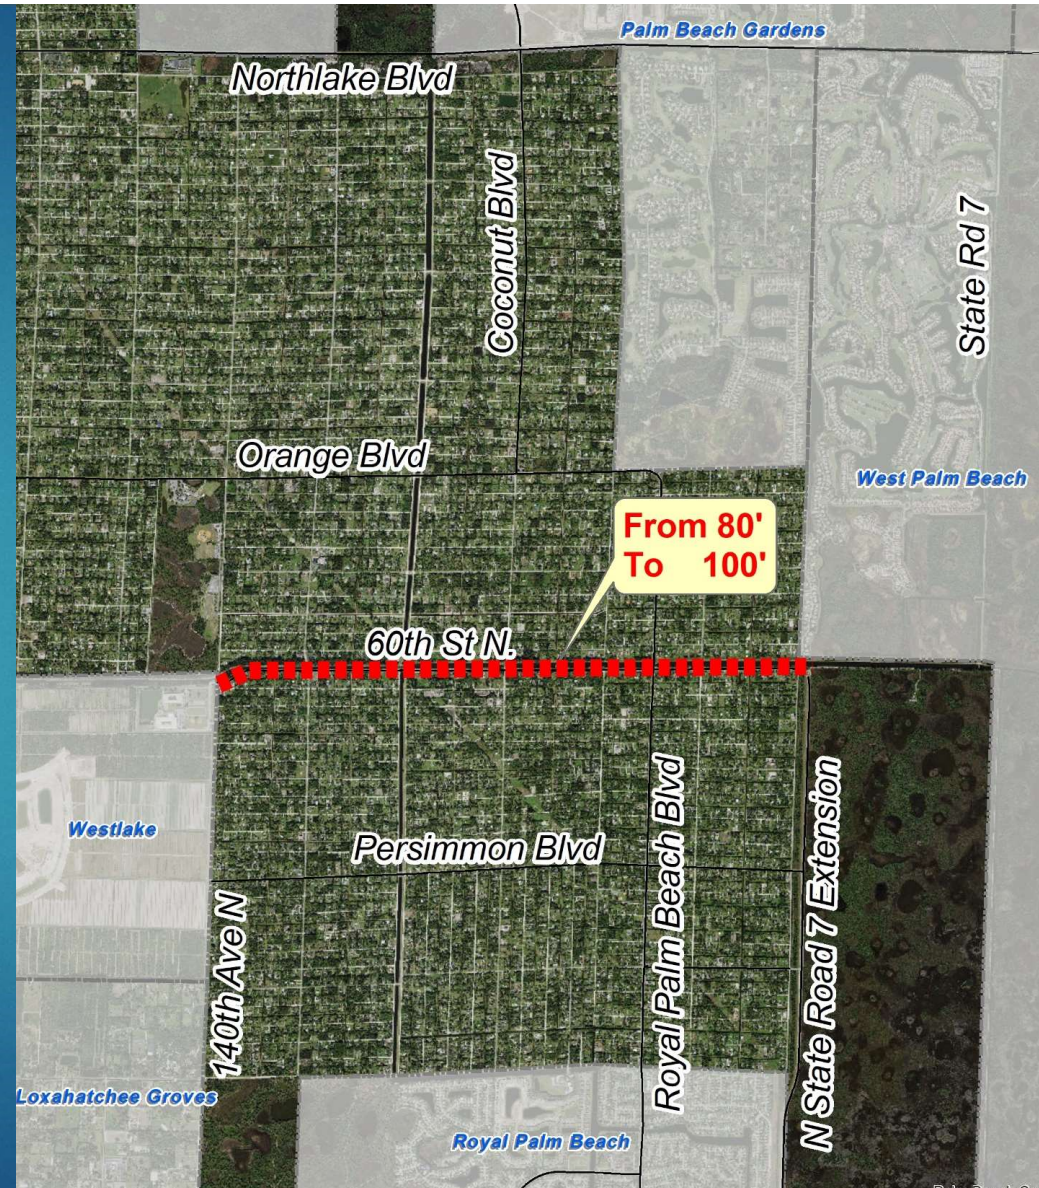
Palm Beach Gardens

Northlake Blvd

Coconut Blvd

State Rd 7

Orange Blvd

West Palm Beach

From 80'
To 100'

60th St N.

Westlake

Persimmon Blvd

140th Ave N

Royal Palm Beach Blvd

N State Road 7 Extension

Loxahatchee Groves

Royal Palm Beach